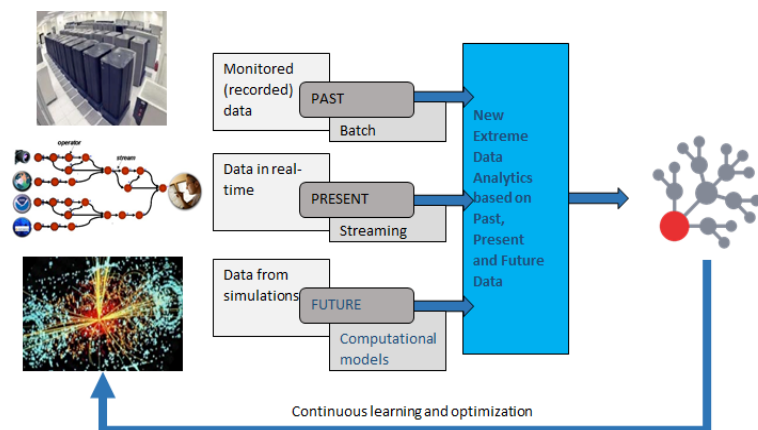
operator

stream

Monitored (recorded) data

PAST

Batch

Data in real-time

PRESENT

Streaming

Data from simulations

FUTURE

Computational models

New Extreme Data Analytics based on Past, Present and Future Data

Continuous learning and optimization